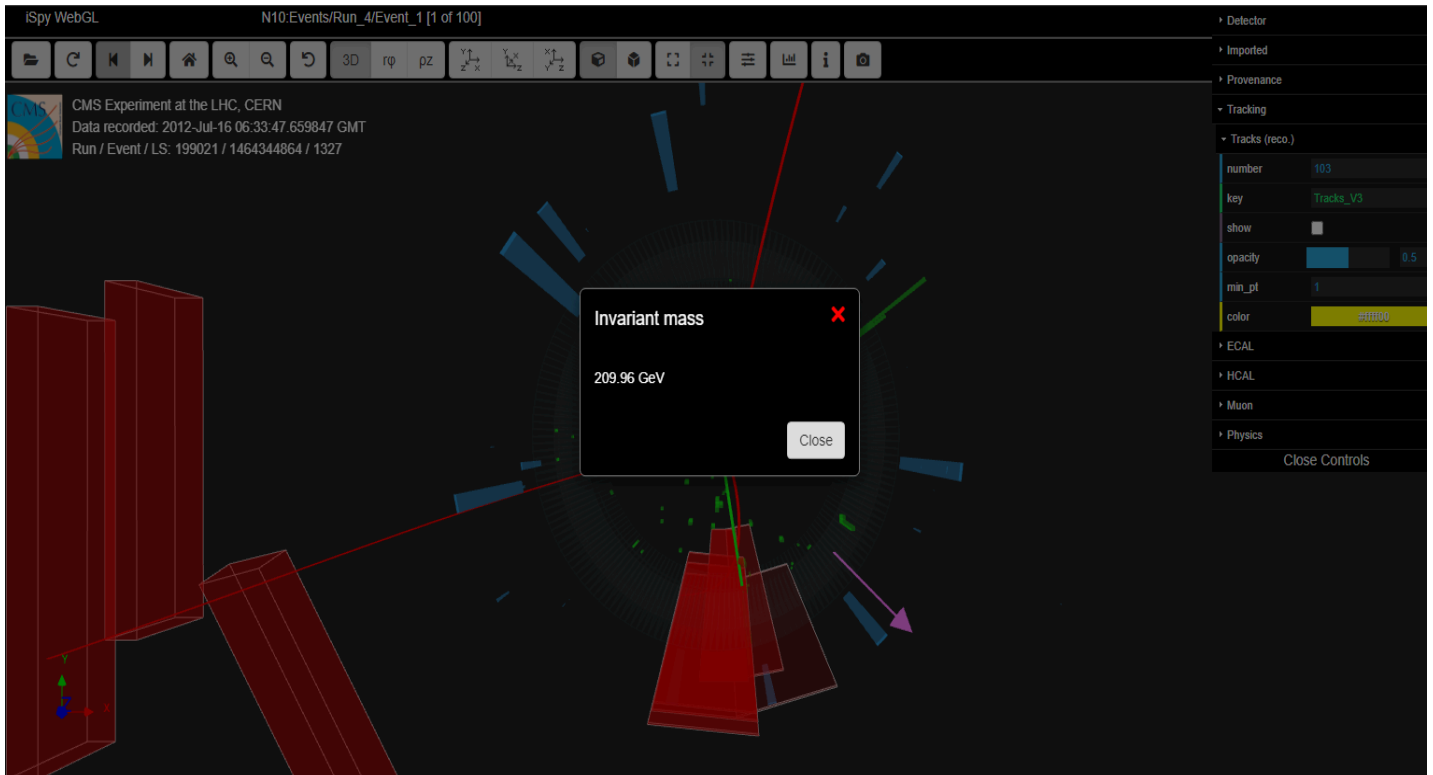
iSpy WebGL

N10:Events/Run_4/Event_1 [1 of 100]

3D rφ ρz

CMS Experiment at the LHC, CERN
Data recorded: 2012-Jul-16 06:33:47.659847 GMT
Run / Event / LS: 199021 / 1464344864 / 1327

Invariant mass

209.96 GeV

Close

Detector
Imported
Provenance
Tracking
Tracks (reco.)

| number | 103 |
|---|---|
| key | Tracks_V3 |
| show | |
| opacity | 0.5 |
| min_pt | 1 |
| color | #ff00 |

ECAL
HCAL
Muon
Physics
Close Controls

Y
Z
X